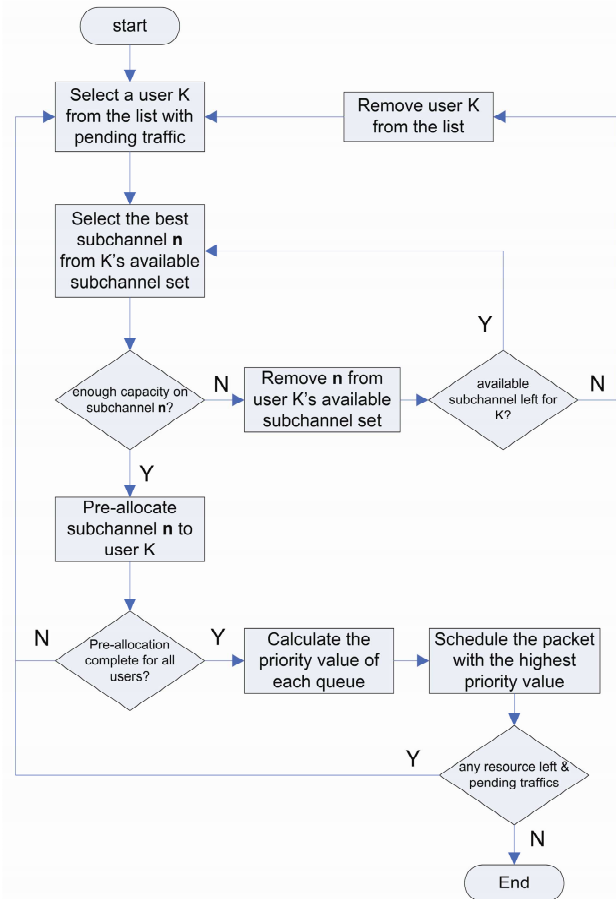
start

Select a user K from the list with pending traffic

Remove user K from the list

Select the best subchannel **n** from K's available subchannel set

Y

enough capacity on subchannel **n**?

N

Remove **n** from user K's available subchannel set

available subchannel left for K?

N

Y

Pre-allocate subchannel **n** to user K

N

Pre-allocation complete for all users?

Y

Calculate the priority value of each queue

Schedule the packet with the highest priority value

Y

any resource left & pending traffics

N

End